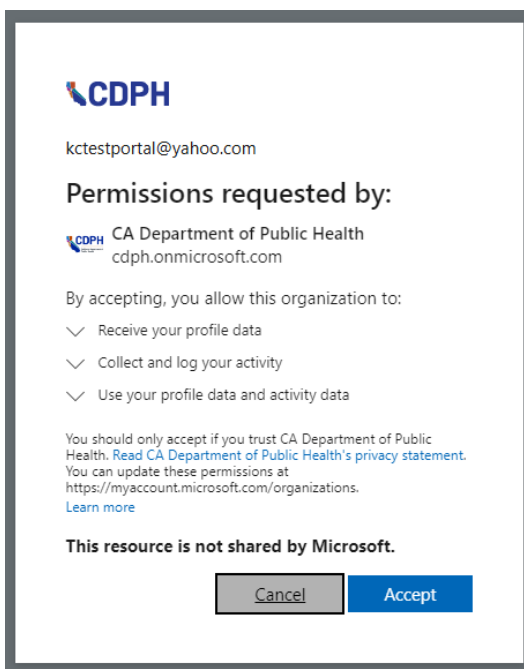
CDPH

kctestportal@yahoo.com

Permissions requested by:

CDPH CA Department of Public Health
cdph.onmicrosoft.com

By accepting, you allow this organization to:

Receive your profile data

Collect and log your activity

Use your profile data and activity data

You should only accept if you trust CA Department of Public Health. Read CA Department of Public Health's privacy statement. You can update these permissions at https://myaccount.microsoft.com/organizations.
Learn more

This resource is not shared by Microsoft.

Cancel Accept